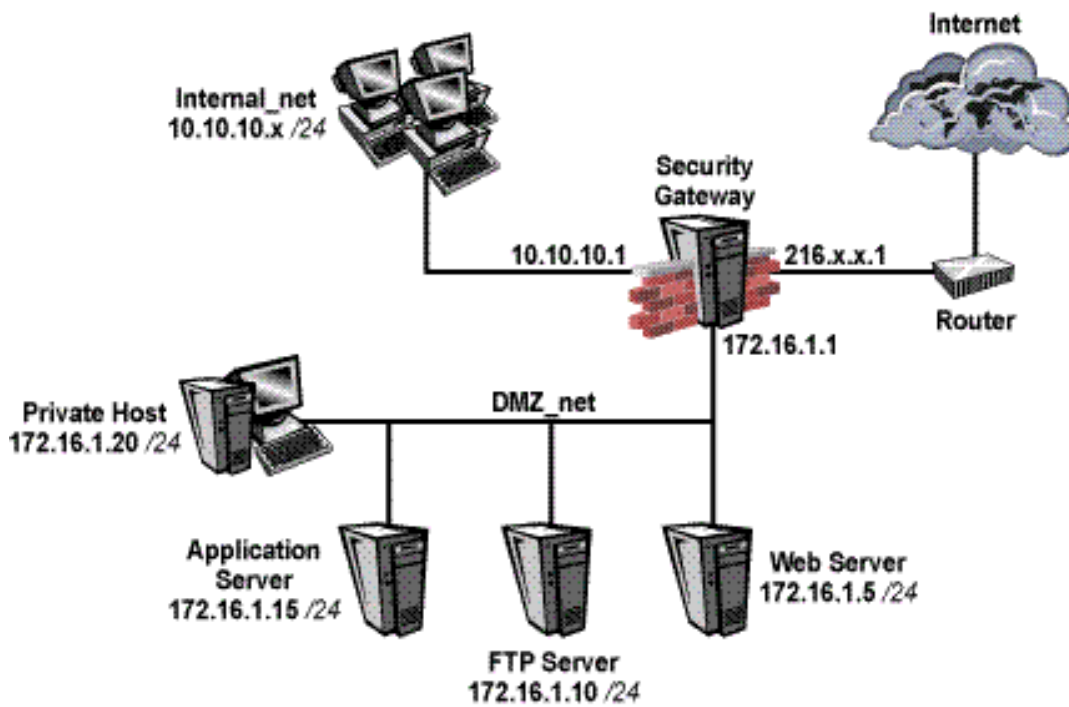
Internet

Internal_net
10.10.10.x /24

Security Gateway

10.10.10.1

216.x.x.1

Router

172.16.1.1

Private Host
172.16.1.20 /24

DMZ_net

Application Server
172.16.1.15 /24

FTP Server
172.16.1.10 /24

Web Server
172.16.1.5 /24